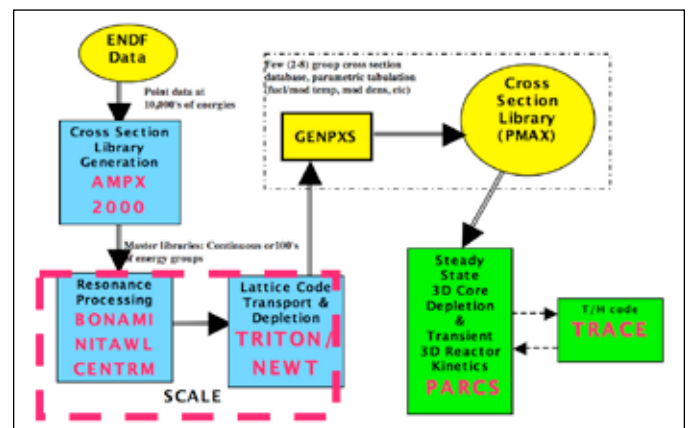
ENDF Data

Point data at 10,000's of energies

Cross Section Library Generation
AMPX
2000

Master libraries: Continuous or100's of energy groups

Few (2-8) group cross section database, parametric tabulation (fuel/mod temp, mod dens, etc)

GENPXS

Cross Section Library (PMAX)

Resonance Processing
BONAMI
NITAWL
CENTRM

Lattice Code Transport & Depletion
TRITON/
NEWT

SCALE

Steady State 3D Core Depletion & Transient 3D Reactor Kinetics
PARCS

T/H code
TRACE